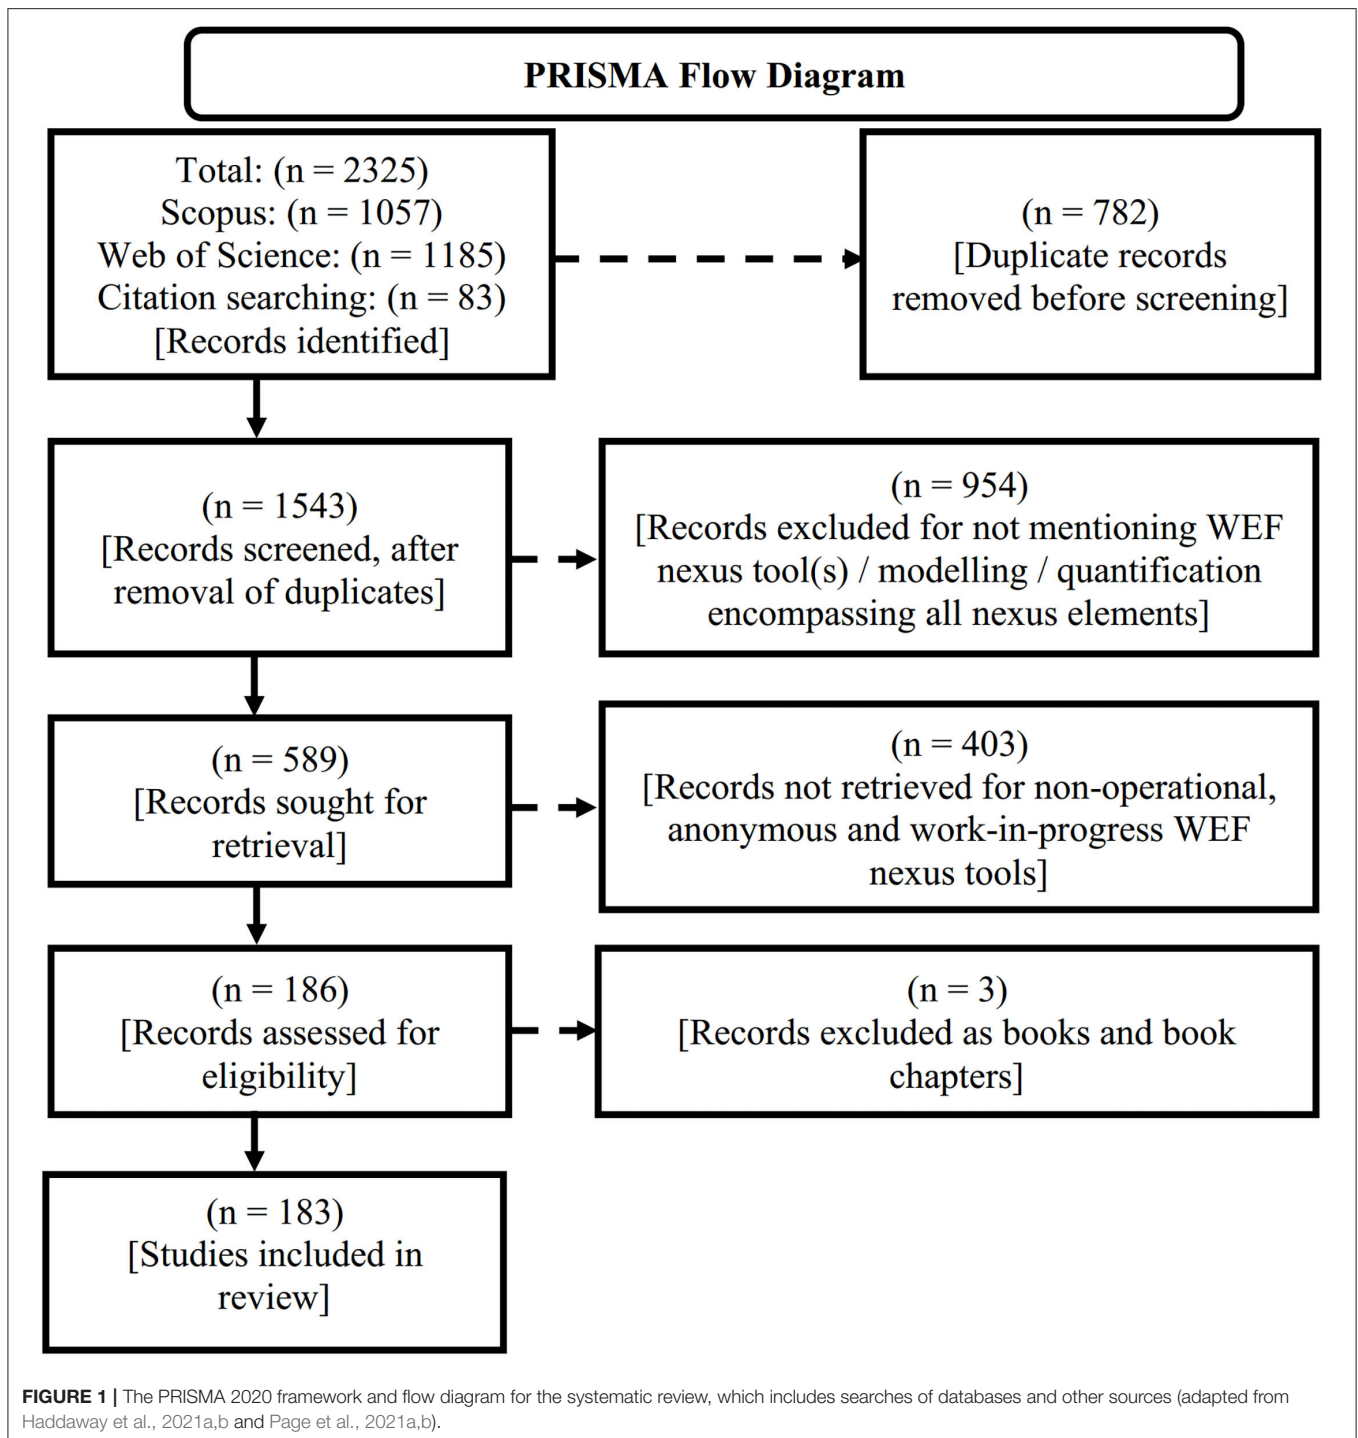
PRISMA Flow Diagram

Total: (n = 2325)
Scopus: (n = 1057)
Web of Science: (n = 1185)
Citation searching: (n = 83)
[Records identified]

(n = 782)
[Duplicate records removed before screening]

(n = 1543)
[Records screened, after removal of duplicates]

(n = 954)
[Records excluded for not mentioning WEF nexus tool(s) / modelling / quantification encompassing all nexus elements]

(n = 589)
[Records sought for retrieval]

(n = 403)
[Records not retrieved for non-operational, anonymous and work-in-progress WEF nexus tools]

(n = 186)
[Records assessed for eligibility]

(n = 3)
[Records excluded as books and book chapters]

(n = 183)
[Studies included in review]

FIGURE 1 | The PRISMA 2020 framework and flow diagram for the systematic review, which includes searches of databases and other sources (adapted from Haddaway et al., 2021a,b and Page et al., 2021a,b).